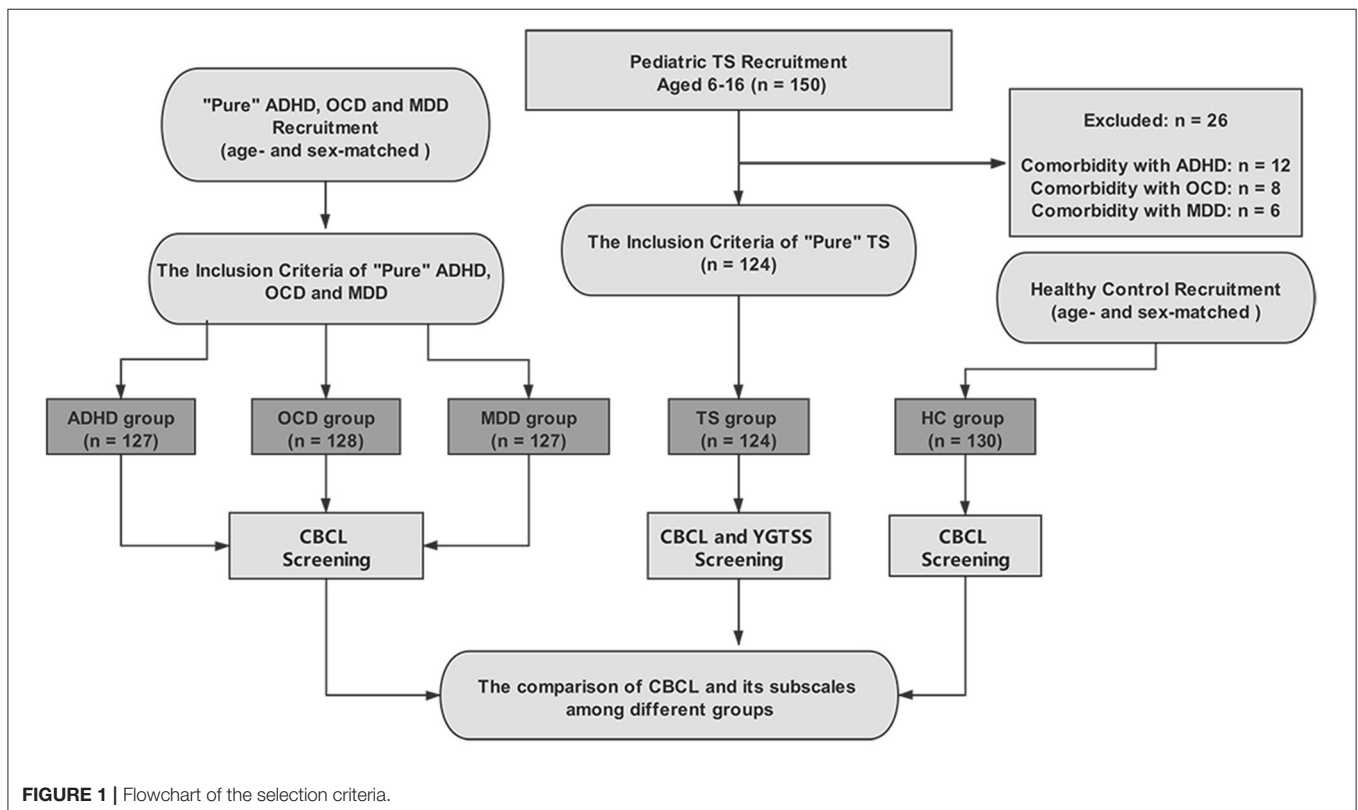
"Pure" ADHD, OCD and MDD Recruitment (age- and sex-matched )

Pediatric TS Recruitment Aged 6-16 (n = 150)

Excluded: n = 26

Comorbidity with ADHD: n = 12
Comorbidity with OCD: n = 8
Comorbidity with MDD: n = 6

The Inclusion Criteria of "Pure" ADHD, OCD and MDD

The Inclusion Criteria of "Pure" TS (n = 124)

Healthy Control Recruitment (age- and sex-matched )

ADHD group (n = 127)

OCD group (n = 128)

MDD group (n = 127)

TS group (n = 124)

HC group (n = 130)

CBCL Screening

CBCL and YGTSS Screening

CBCL Screening

The comparison of CBCL and its subscales among different groups

FIGURE 1 | Flowchart of the selection criteria.